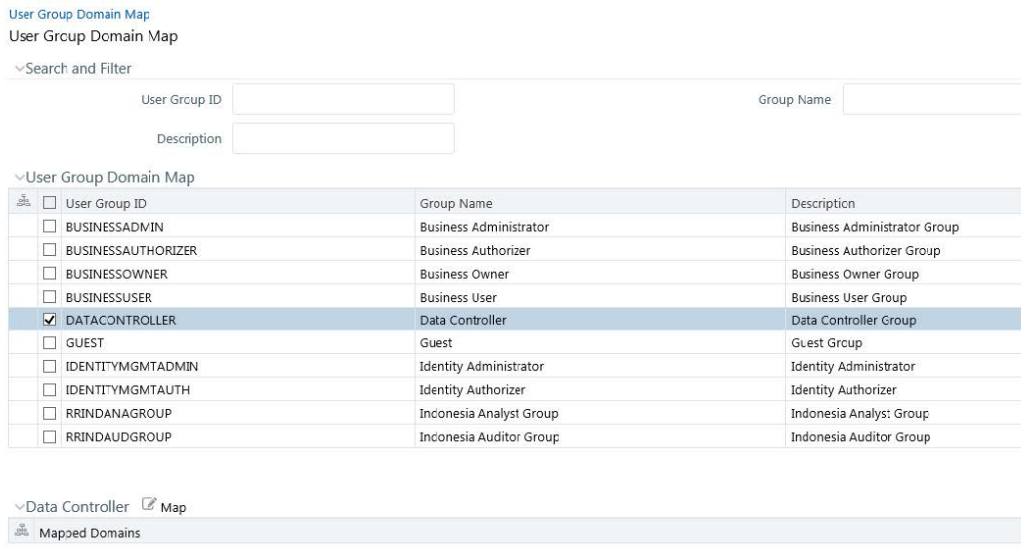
User Group Domain Map
User Group Domain Map

Search and Filter

User Group ID

Group Name

Description

User Group Domain Map

| User Group ID | Group Name | Description |
|---|---|---|
| BUSINESSADMIN | Business Administrator | Business Administrator Group |
| BUSINESSAUTHORIZER | Business Authorizer | Business Authorizer Group |
| BUSINESSOWNER | Business Owner | Business Owner Group |
| BUSINESSUSER | Business User | Business User Group |
| DATACONTROLLER | Data Controller | Data Controller Group |
| GUEST | Guest | Guest Group |
| IDENTITYMGMTADMIN | Identity Administrator | Identity Administrator |
| IDENTITYMGMTAUTH | Identity Authorizer | Identity Authorizer |
| RRINDANAGROUP | Indonesia Analyst Group | Indonesia Analyst Group |
| RRINDAUDGROUP | Indonesia Auditor Group | Indonesia Auditor Group |

Data Controller Map

Mapped Domains